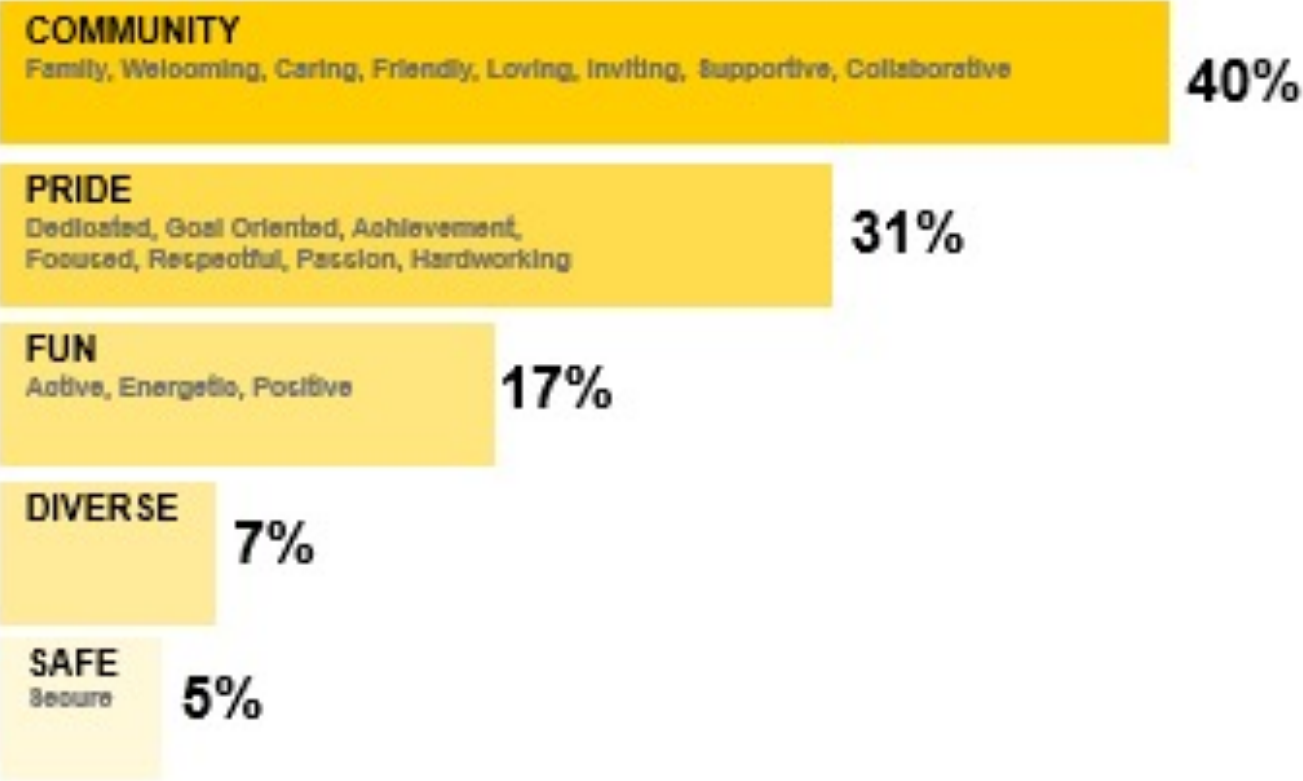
COMMUNITY
Family, Welcoming, Caring, Friendly, Loving, Inviting, Supportive, Collaborative
40%

PRIDE
Dedicated, Goal Oriented, Achievement, Focused, Respectful, Passion, Hardworking
31%

FUN
Active, Energetic, Positive
17%

DIVERSE
7%

SAFE
Secure
5%